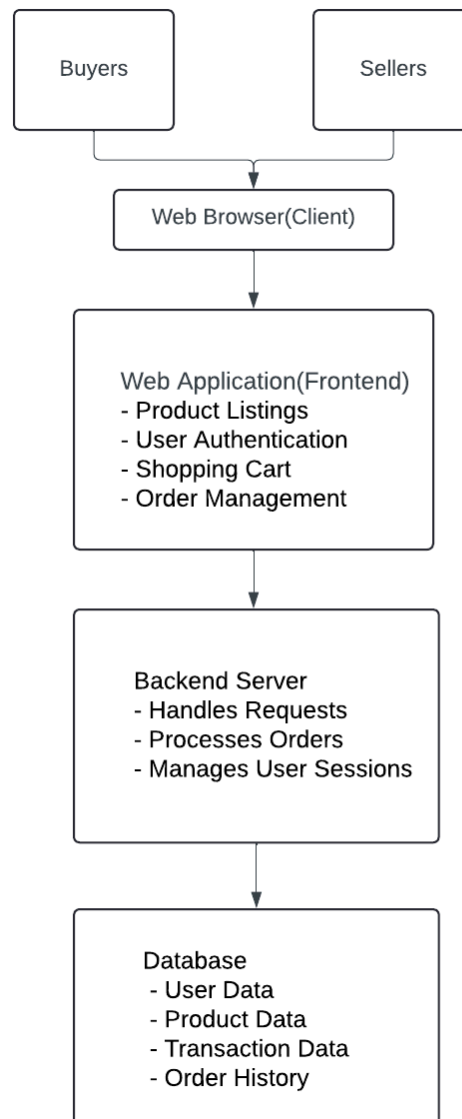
Buyers

Sellers

Web Browser(Client)

Web Application(Frontend)
- Product Listings
- User Authentication
- Shopping Cart
- Order Management

Backend Server
- Handles Requests
- Processes Orders
- Manages User Sessions

Database
- User Data
- Product Data
- Transaction Data
- Order History